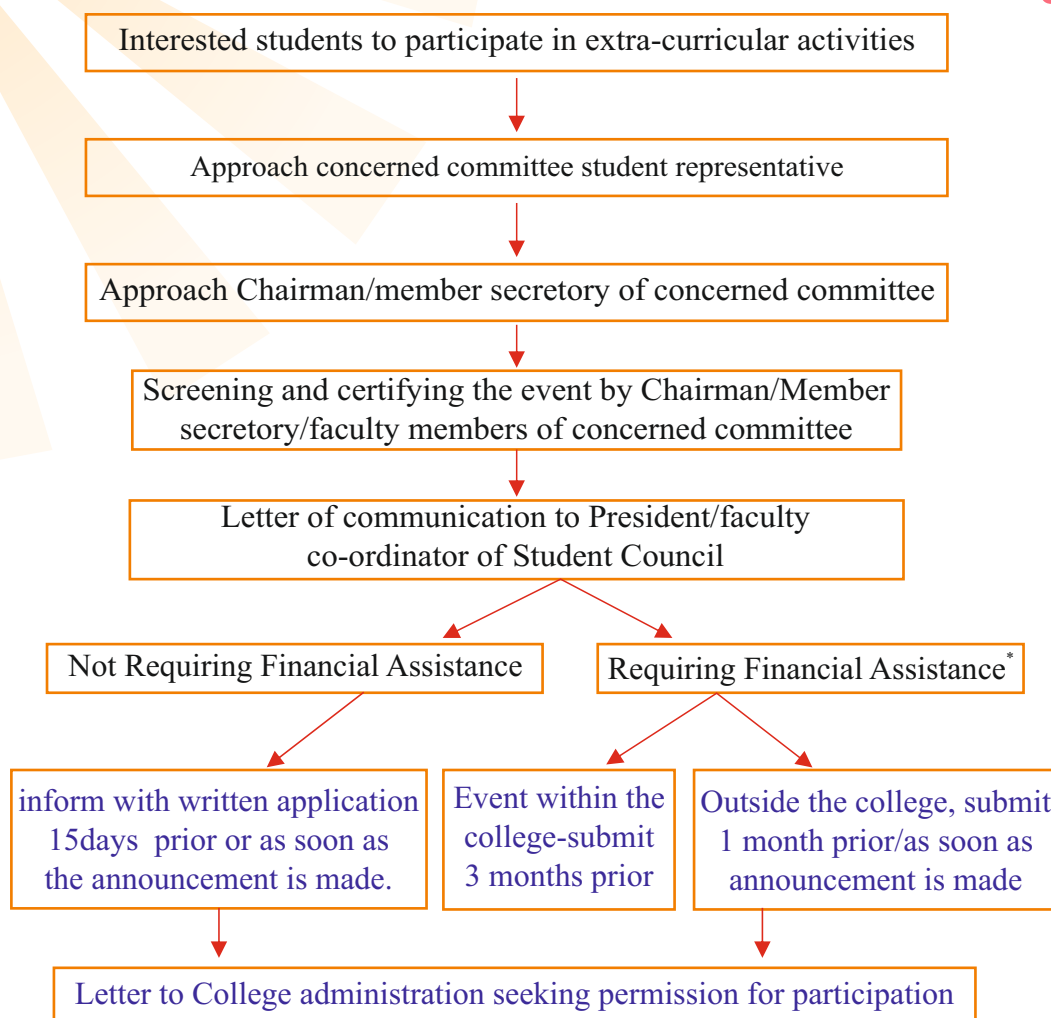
Interested students to participate in extra-curricular activities

Approach concerned committee student representative

Approach Chairman/member secretory of concerned committee

Screening and certifying the event by Chairman/Member secretory/faculty members of concerned committee

Letter of communication to President/faculty co-ordinator of Student Council

Not Requiring Financial Assistance

Requiring Financial Assistance*

inform with written application 15days prior or as soon as the announcement is made.

Event within the college-submit 3 months prior

Outside the college, submit 1 month prior/as soon as announcement is made

Letter to College administration seeking permission for participation